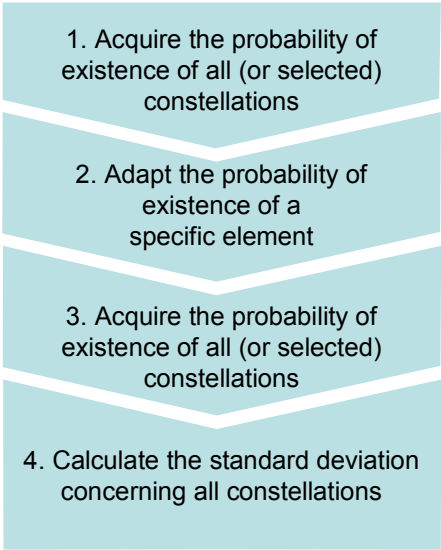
1. Acquire the probability of existence of all (or selected) constellations

2. Adapt the probability of existence of a specific element

3. Acquire the probability of existence of all (or selected) constellations

4. Calculate the standard deviation concerning all constellations